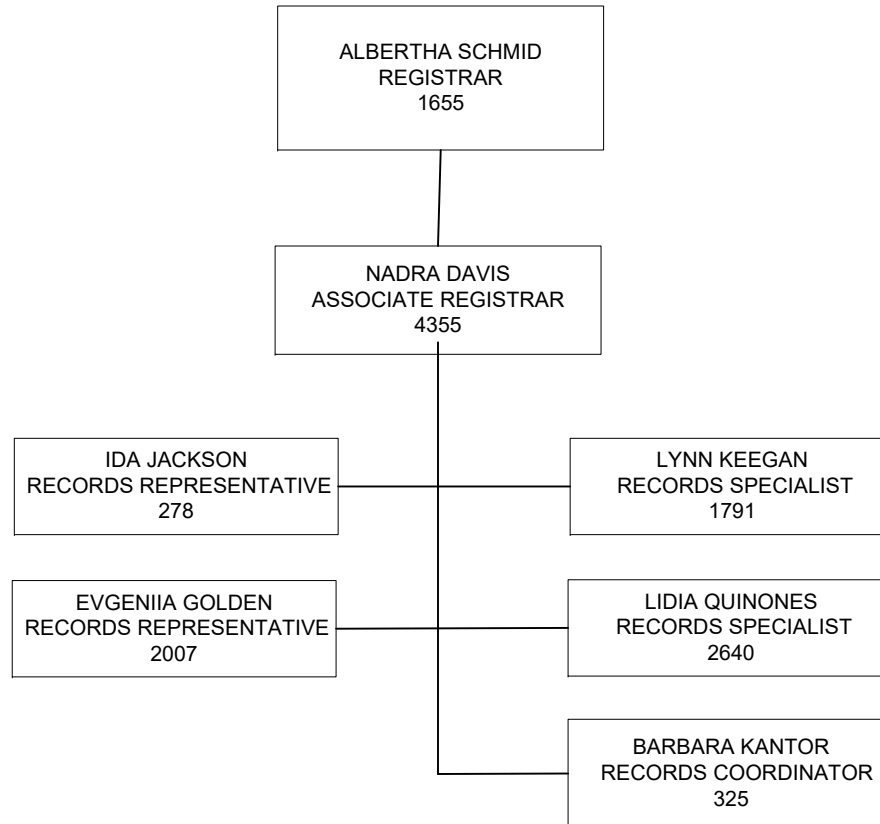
ALBERTHA SCHMID
REGISTRAR
1655

NADRA DAVIS
ASSOCIATE REGISTRAR
4355

IDA JACKSON
RECORDS REPRESENTATIVE
278

LYNN KEEGAN
RECORDS SPECIALIST
1791

EVGENIIA GOLDEN
RECORDS REPRESENTATIVE
2007

LIDIA QUINONES
RECORDS SPECIALIST
2640

BARBARA KANTOR
RECORDS COORDINATOR
325